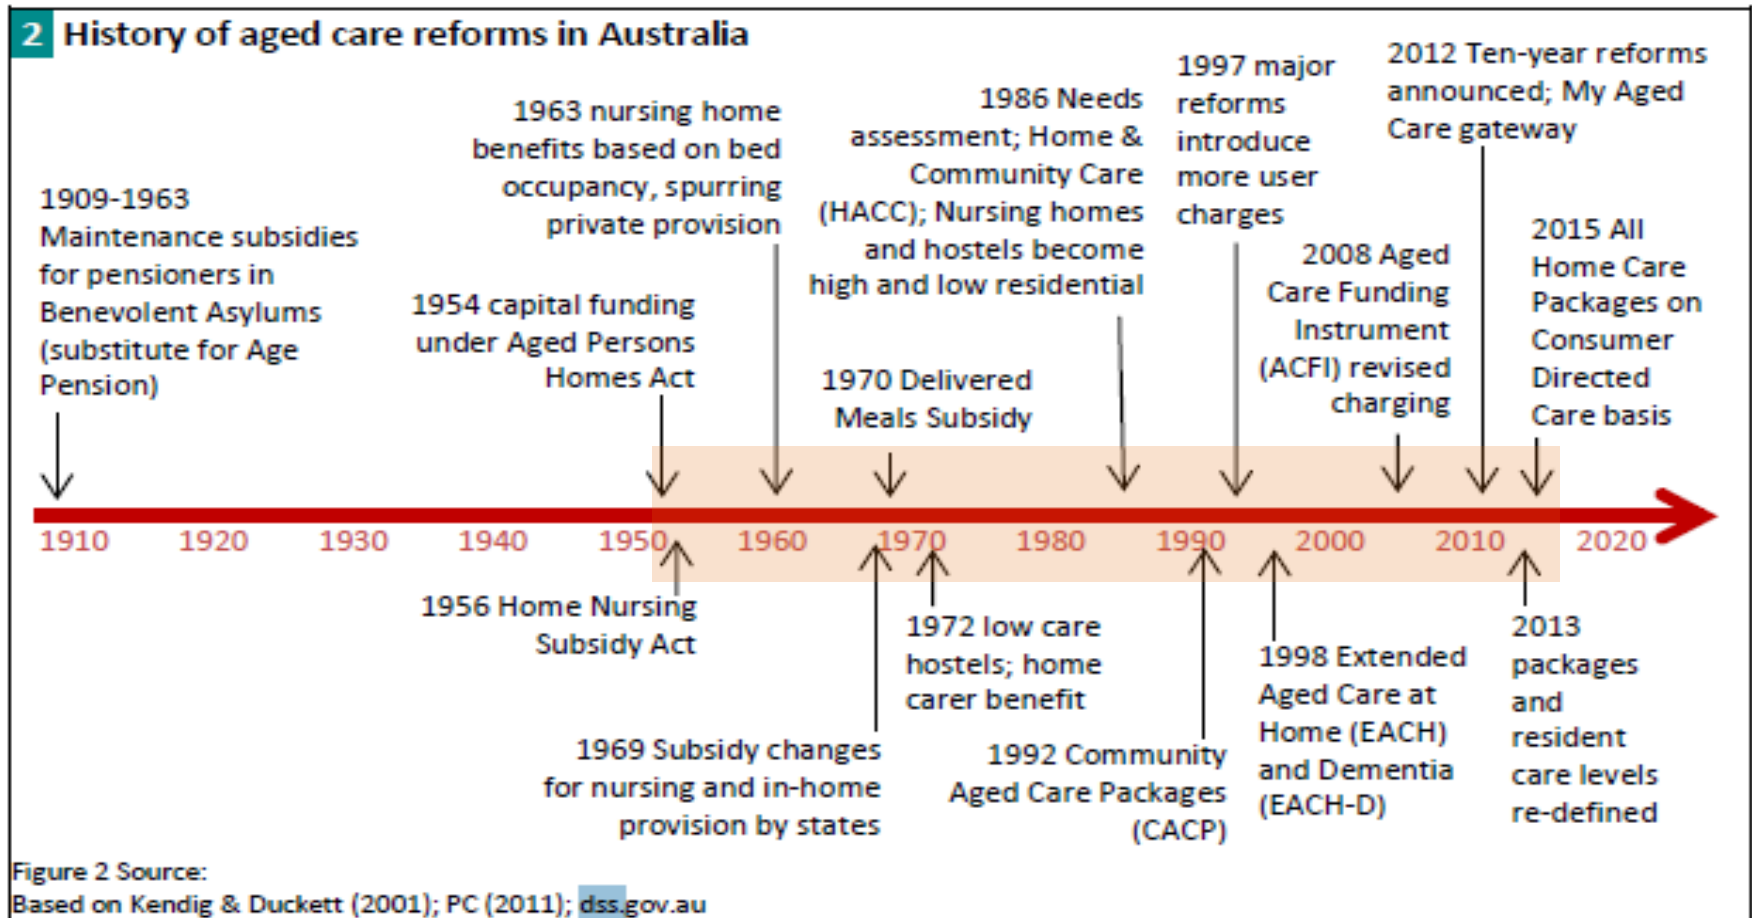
2 History of aged care reforms in Australia

1909-1963 Maintenance subsidies for pensioners in Benevolent Asylums (substitute for Age Pension)

1954 capital funding under Aged Persons Homes Act

1963 nursing home benefits based on bed occupancy, spurring private provision

1970 Delivered Meals Subsidy

1986 Needs assessment; Home & Community Care (HACC); Nursing homes and hostels become high and low residential

1997 major reforms introduce more user charges

2008 Aged Care Funding Instrument (ACFI) revised charging

2012 Ten-year reforms announced; My Aged Care gateway

2015 All Home Care Packages on Consumer Directed Care basis

1910 1920 1930 1940 1950 1960 1970 1980 1990 2000 2010 2020

1956 Home Nursing Subsidy Act

1969 Subsidy changes for nursing and in-home provision by states

1972 low care hostels; home carer benefit

1992 Community Aged Care Packages (CACP)

1998 Extended Aged Care at Home (EACH) and Dementia (EACH-D)

2013 packages and resident care levels re-defined

Figure 2 Source:
Based on Kendig & Duckett (2001); PC (2011); dss.gov.au